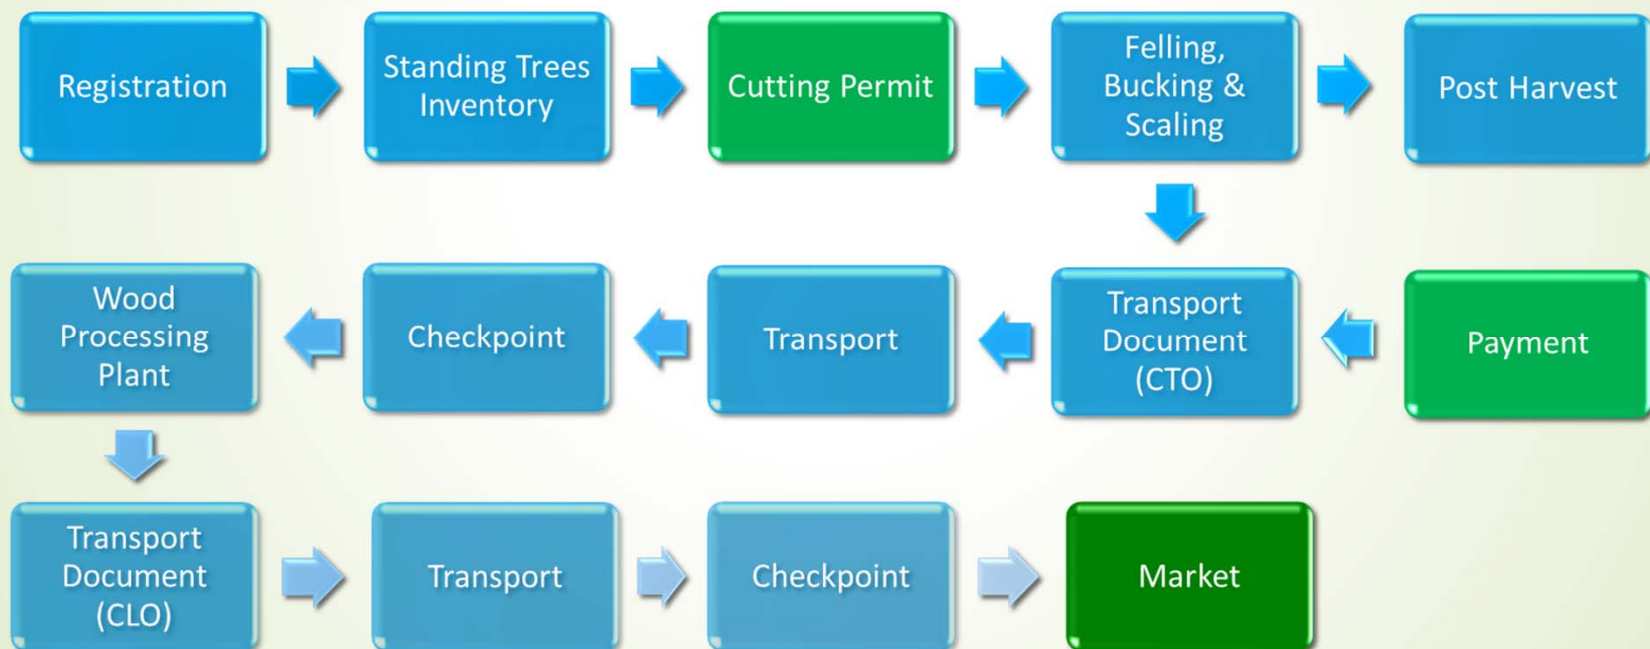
Registration

Standing Trees Inventory

Cutting Permit

Felling, Bucking & Scaling

Post Harvest

Payment

Transport Document (CTO)

Transport

Checkpoint

Wood Processing Plant

Transport Document (CLO)

Transport

Checkpoint

Market